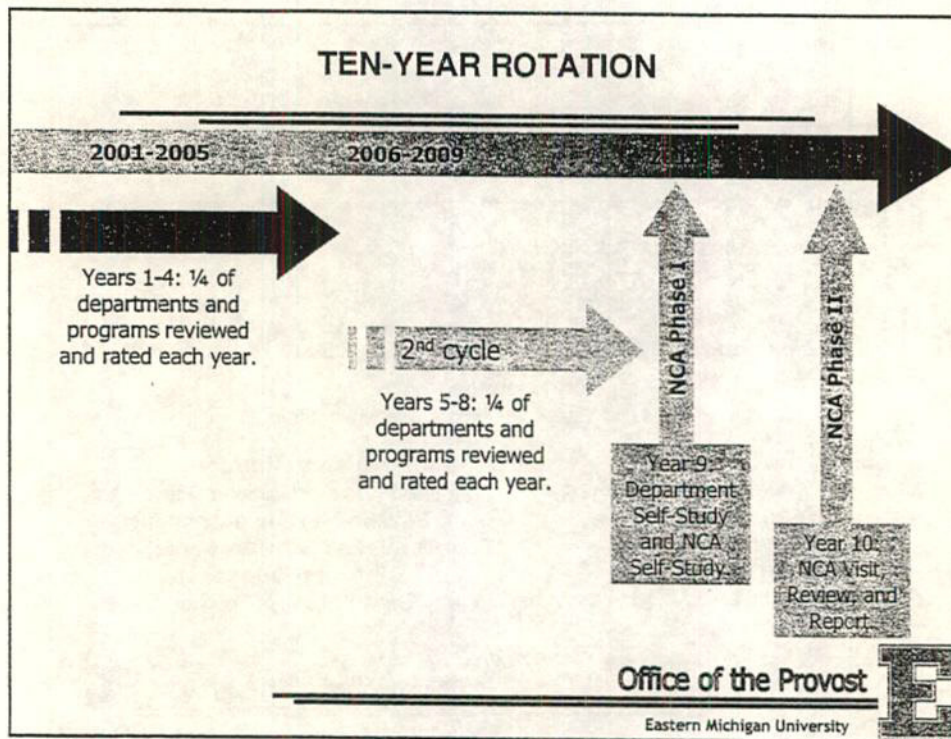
TEN-YEAR ROTATION

2001-2005

2006-2009

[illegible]

Years 1-4: ¼ of departments and programs reviewed and rated each year.

2nd cycle

Years 5-8: ¼ of departments and programs reviewed and rated each year.

NCA Phase I

NCA Phase II

Year 9: Department Self-Study and NCA Self-Study

Year 10: NCA Visit, Review, and Report

Office of the Provost

Eastern Michigan University

E